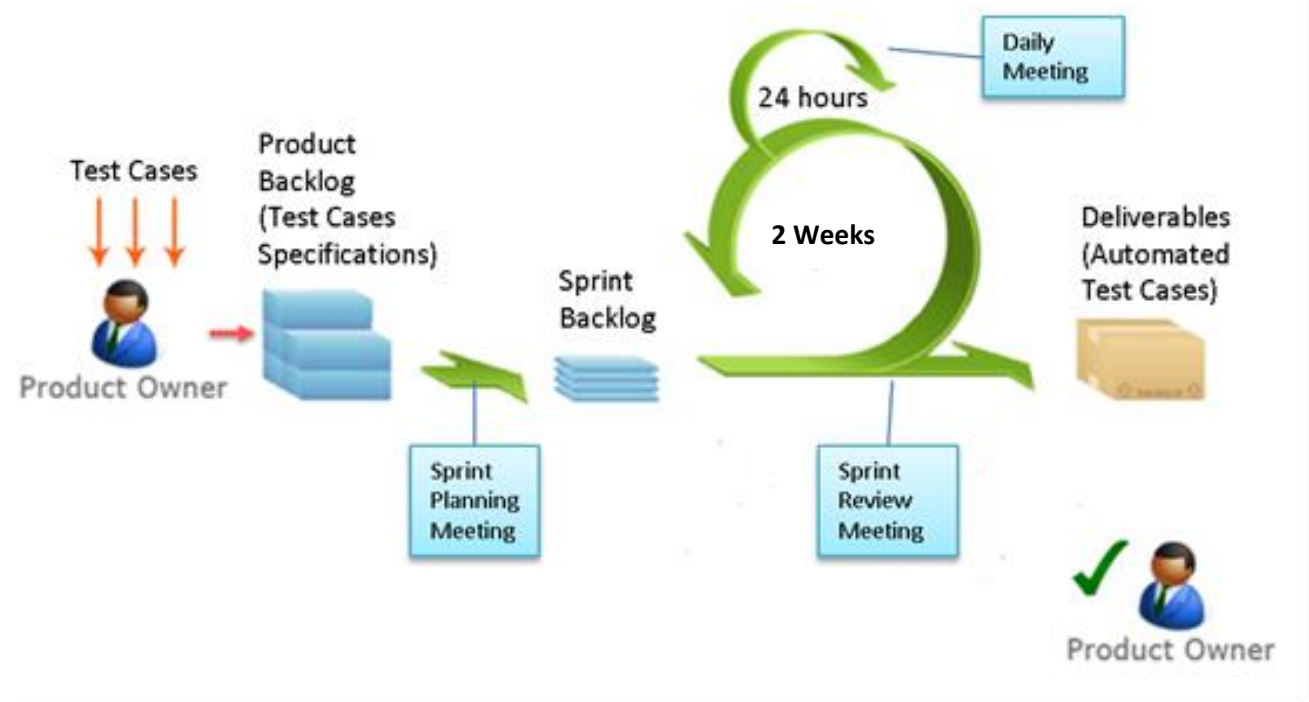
Daily Meeting

24 hours

Test Cases

Product Backlog (Test Cases Specifications)

2 Weeks

Deliverables (Automated Test Cases)

Sprint Backlog

Product Owner

Sprint Planning Meeting

Sprint Review Meeting

Product Owner